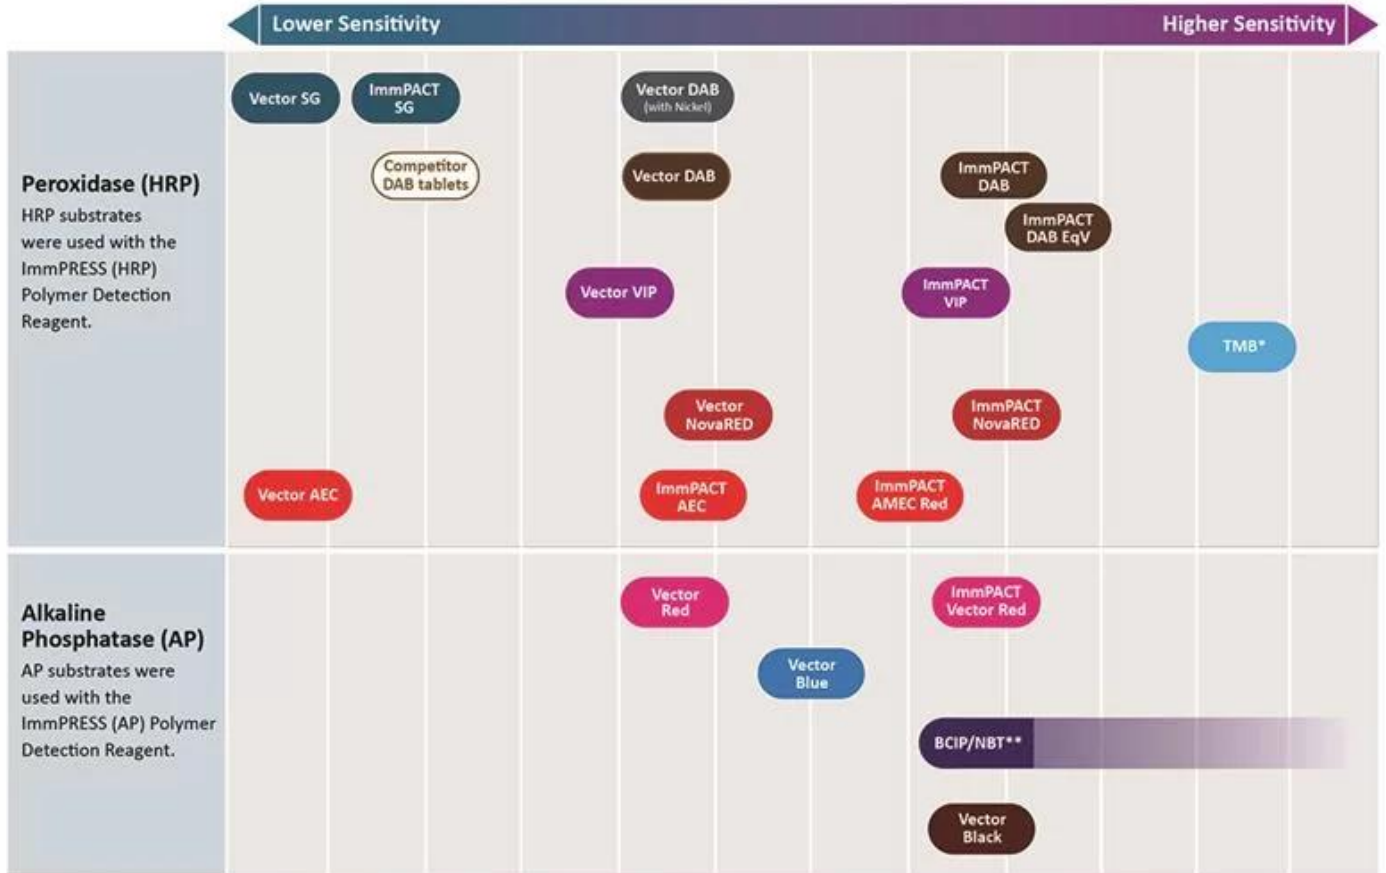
Lower Sensitivity

Higher Sensitivity

Peroxidase (HRP)
HRP substrates were used with the ImmPRESS (HRP) Polymer Detection Reagent.

Vector SG

ImmPACT SG

Vector DAB (with Nickel)

Competitor DAB tablets

Vector DAB

ImmPACT DAB

ImmPACT DAB EqV

Vector VIP

ImmPACT VIP

TMB*

Vector NovaRED

ImmPACT NovaRED

Vector AEC

ImmPACT AEC

ImmPACT AMEC Red

Alkaline Phosphatase (AP)
AP substrates were used with the ImmPRESS (AP) Polymer Detection Reagent.

Vector Red

ImmPACT Vector Red

Vector Blue

BCIP/NBT**

Vector Black